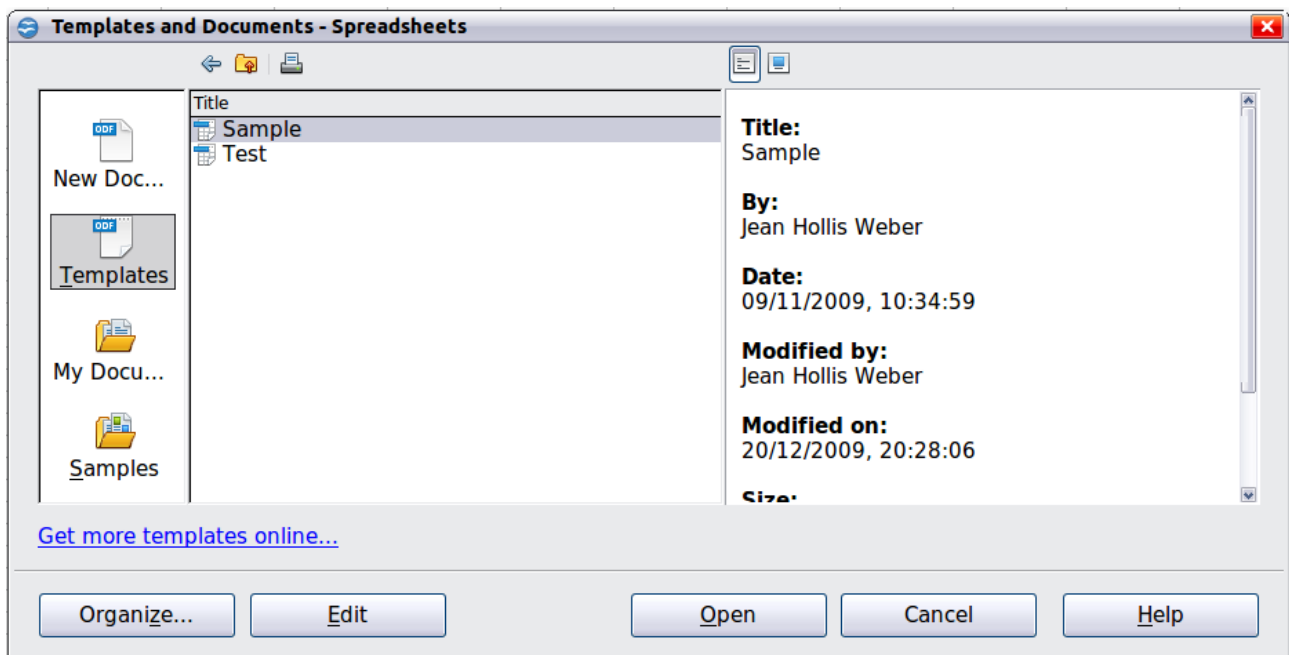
Templates and Documents - Spreadsheets

ODF
New Doc...

ODF
Templates

My Docu...

Samples

Title
Sample
Test

Title:
Sample

By:
Jean Hollis Weber

Date:
09/11/2009, 10:34:59

Modified by:
Jean Hollis Weber

Modified on:
20/12/2009, 20:28:06

Size:

Get more templates online...

Organize... Edit Open Cancel Help